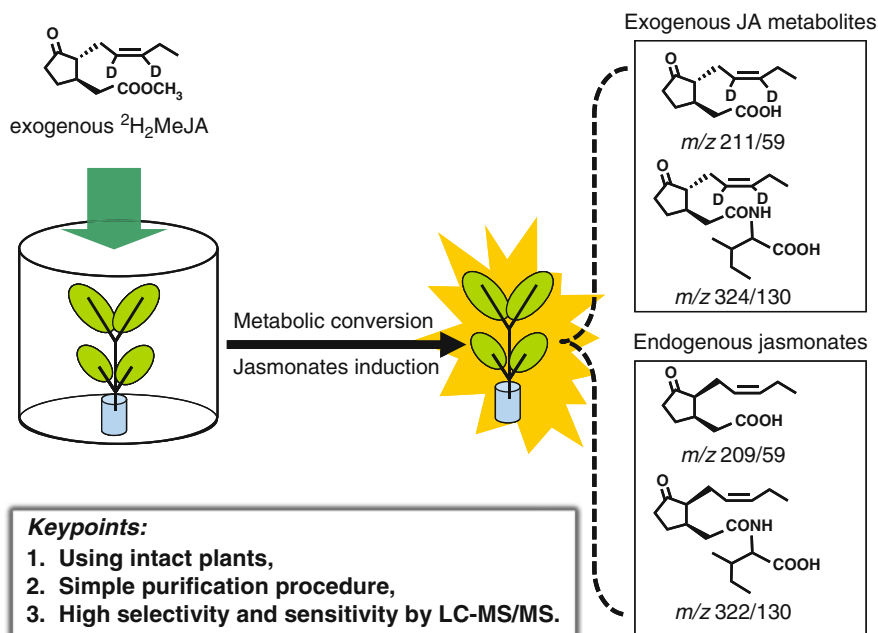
O
D D
COOCH$_3$
exogenous $^2H_2$MeJA

Metabolic conversion
Jasmonates induction

Exogenous JA metabolites
O
D D
COOH
$m/z$ 211/59

O
D D
CONH
COOH
$m/z$ 324/130

Endogenous jasmonates
O
COOH
$m/z$ 209/59

O
CONH
COOH
$m/z$ 322/130

Keypoints:
1. Using intact plants,
2. Simple purification procedure,
3. High selectivity and sensitivity by LC-MS/MS.